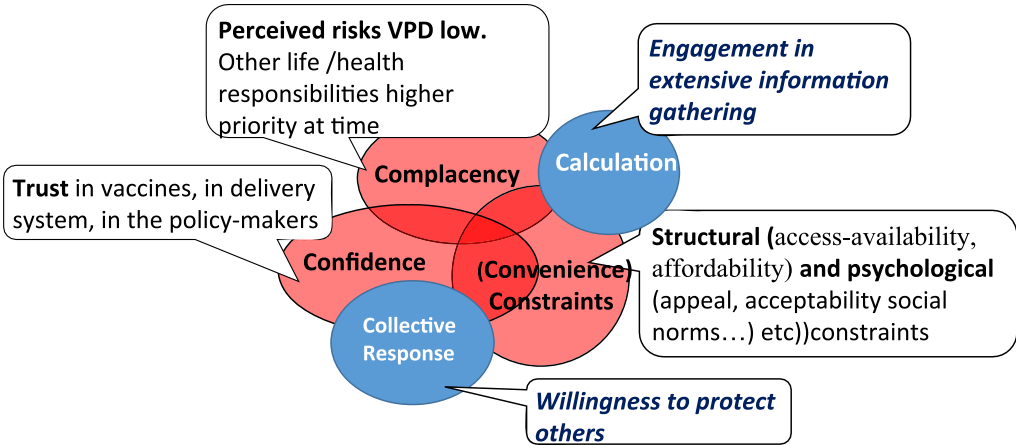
**Perceived risks VPD low.** Other life /health responsibilities higher priority at time

*Engagement in extensive information gathering*

Complacency

Calculation

**Trust** in vaccines, in delivery system, in the policy-makers

Confidence

(Convenience) Constraints

**Structural (**access-availability, affordability) **and psychological** (appeal, acceptability social norms…) etc))constraints

Collective Response

*Willingness to protect others*